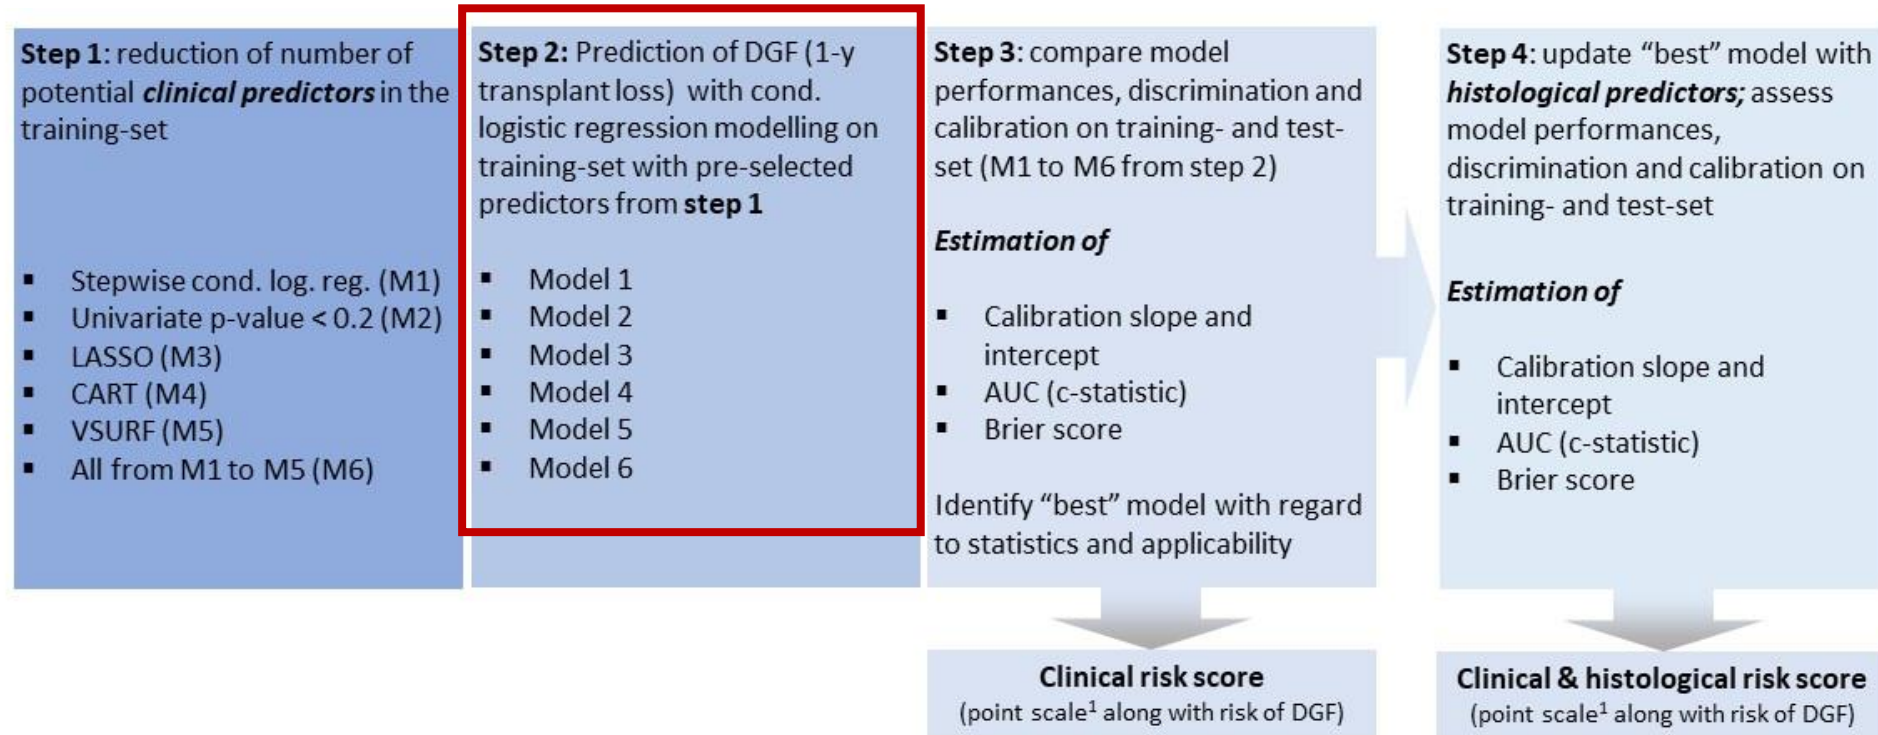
**Step 1**: reduction of number of potential ***clinical predictors*** in the training-set

- Stepwise cond. log. reg. (M1)
- Univariate p-value < 0.2 (M2)
- LASSO (M3)
- CART (M4)
- VSURF (M5)
- All from M1 to M5 (M6)

**Step 2:** Prediction of DGF (1-y transplant loss) with cond. logistic regression modelling on training-set with pre-selected predictors from **step 1**

- Model 1
- Model 2
- Model 3
- Model 4
- Model 5
- Model 6

**Step 3**: compare model performances, discrimination and calibration on training- and test-set (M1 to M6 from step 2)

***Estimation of***

- Calibration slope and intercept
- AUC (c-statistic)
- Brier score

Identify "best" model with regard to statistics and applicability

**Step 4**: update "best" model with ***histological predictors;*** assess model performances, discrimination and calibration on training- and test-set

***Estimation of***

- Calibration slope and intercept
- AUC (c-statistic)
- Brier score

**Clinical risk score**
(point scale$^1$ along with risk of DGF)

**Clinical & histological risk score**
(point scale$^1$ along with risk of DGF)